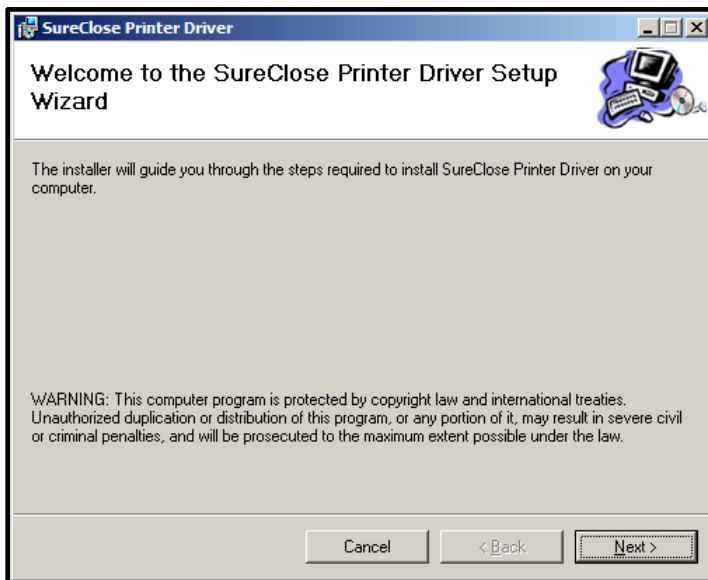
SureClose Printer Driver

Welcome to the SureClose Printer Driver Setup Wizard

The installer will guide you through the steps required to install SureClose Printer Driver on your computer.

WARNING: This computer program is protected by copyright law and international treaties. Unauthorized duplication or distribution of this program, or any portion of it, may result in severe civil or criminal penalties, and will be prosecuted to the maximum extent possible under the law.

Cancel

< Back

Next >